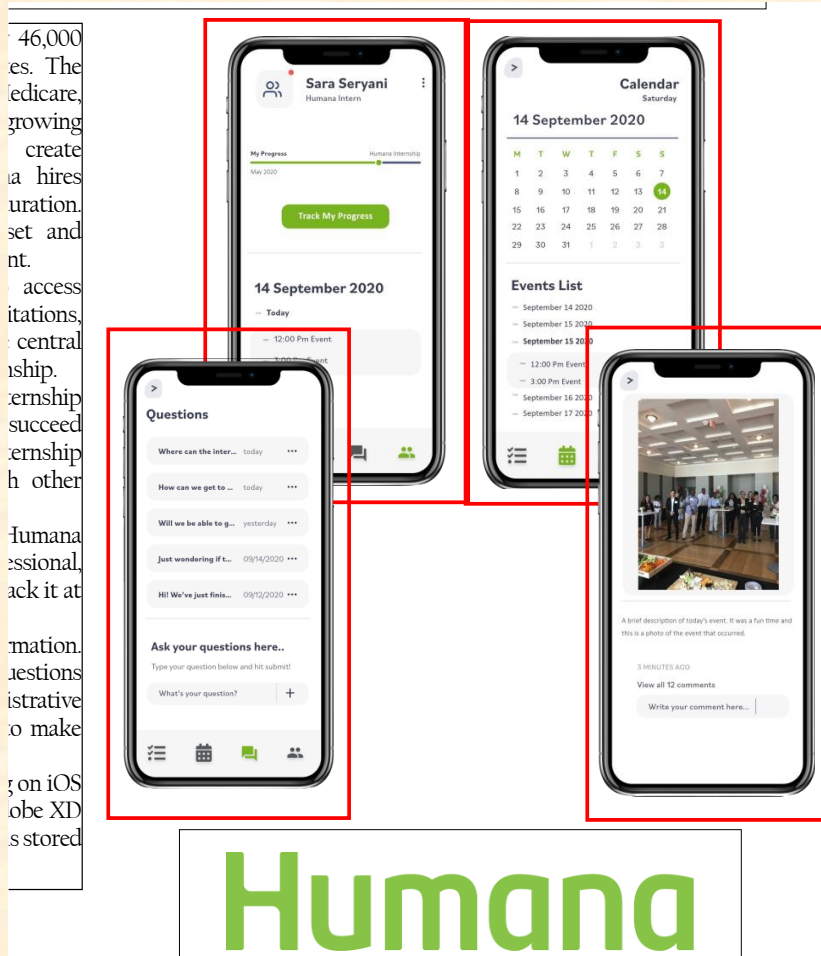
46,000 es. The Medicare, growing create a hires uration. set and nt.

access itations, central nship.

ternship succeed ternship h other

Humana essional, ack it at

rmation. uestions istrative to make

g on iOS obe XD s stored

Sara Seryani
Humana Intern

My Progress
Humana Internship
May 2020

Track My Progress

14 September 2020

Today

12:00 Pm Event
3:00 Pm Event

>
Calendar
Saturday

14 September 2020

| M | T | W | T | F | S | S |
|---|---|---|---|---|---|---|
| 1 | 2 | 3 | 4 | 5 | 6 | 7 |
| 8 | 9 | 10 | 11 | 12 | 13 | 14 |
| 15 | 16 | 17 | 18 | 19 | 20 | 21 |
| 22 | 23 | 24 | 25 | 26 | 27 | 28 |
| 29 | 30 | 31 | 1 | 2 | 3 | 3 |

Events List

September 14 2020
September 15 2020
September 15 2020
12:00 Pm Event
3:00 Pm Event
September 16 2020
September 17 2020

>
Questions

Where can the inter... today
How can we get to ... today
Will we be able to g... yesterday
Just wondering if t... 09/14/2020
Hi! We've just finis... 09/12/2020

Ask your questions here..
Type your question below and hit submit!
What's your question? +

>
A brief description of today's event. It was a fun time and this is a photo of the event that occurred.

3 MINUTES AGO
View all 12 comments
Write your comment here...

Humana